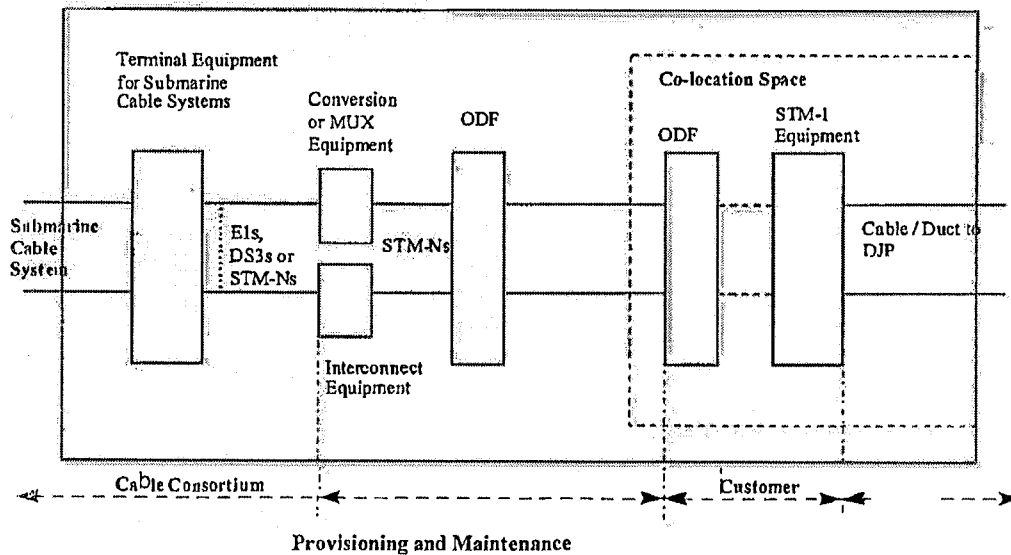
Terminal Equipment for Submarine Cable Systems

Conversion or MUX Equipment

ODF

Co-location Space

ODF

STM-1 Equipment

Submarine Cable System

E1s, DS3s or STM-Ns

STM-Ns

Cable / Duct to DJP

Interconnect Equipment

Cable Consortium

Customer

Provisioning and Maintenance